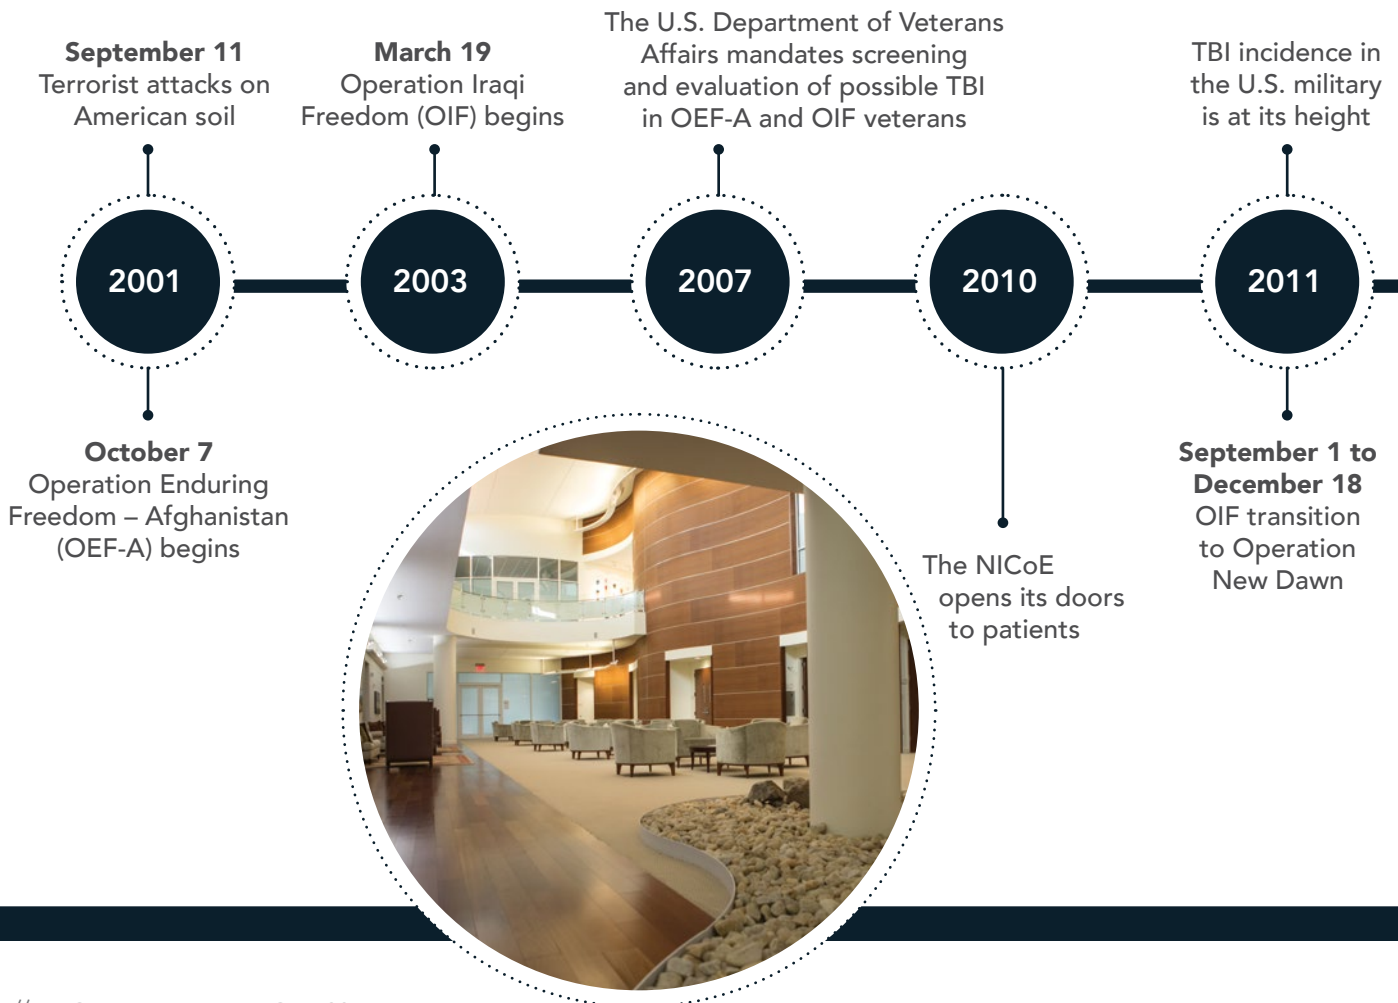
**September 11**
Terrorist attacks on American soil

**March 19**
Operation Iraqi Freedom (OIF) begins

The U.S. Department of Veterans Affairs mandates screening and evaluation of possible TBI in OEF-A and OIF veterans

TBI incidence in the U.S. military is at its height

2001

2003

2007

2010

2011

**October 7**
Operation Enduring Freedom – Afghanistan (OEF-A) begins

The NICoE opens its doors to patients

**September 1 to December 18**
OIF transition to Operation New Dawn